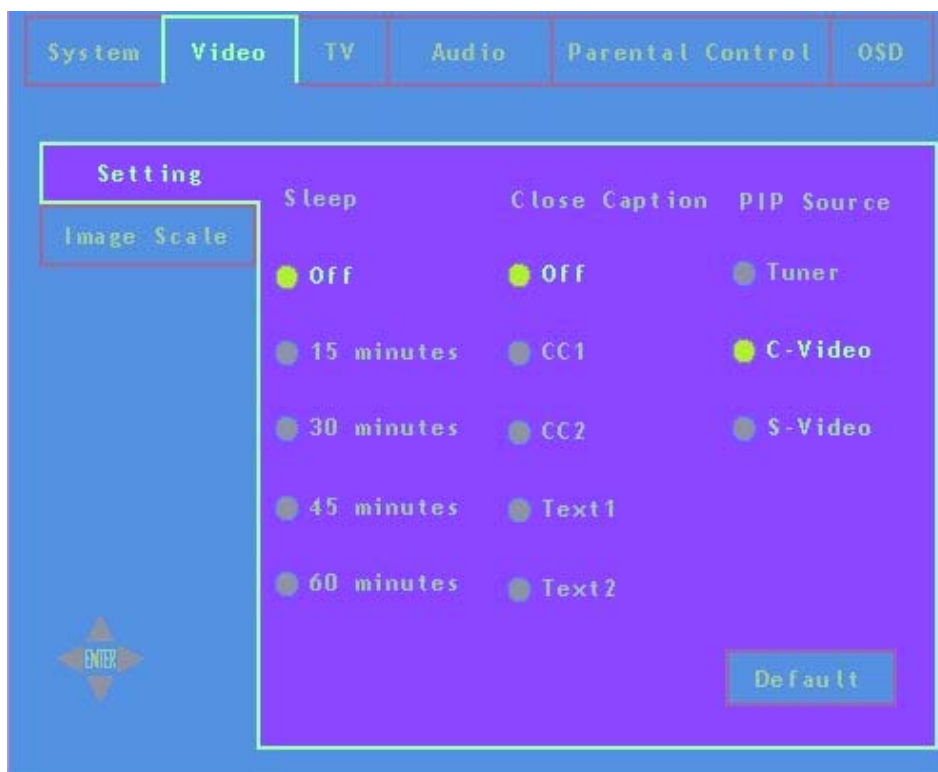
System Video TV Audio Parental Control OSD

Setting
Image Scale

Sleep
Off
15 minutes
30 minutes
45 minutes
60 minutes

Close Caption
Off
CC1
CC2
Text1
Text2

PIP Source
Tuner
C-Video
S-Video

ENTER

Default